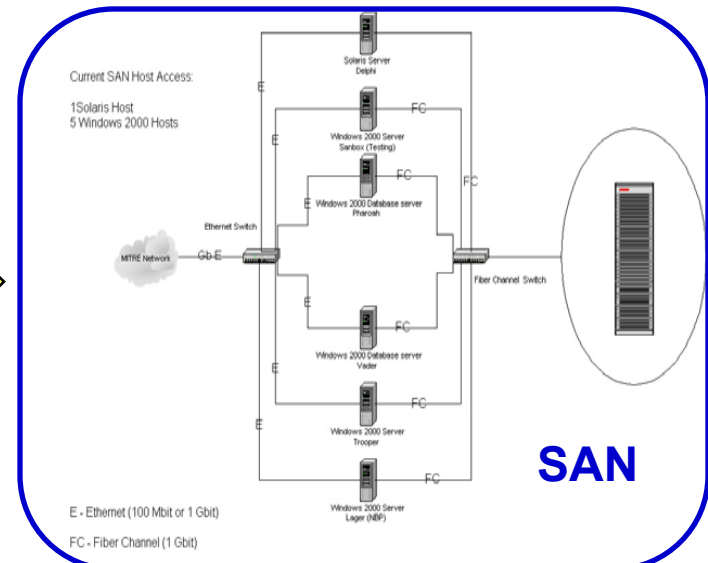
Current SAN Host Access:

1Solaris Host
5 Windows 2000 Hosts

Solaris Server
Delphi

E

Windows 2000 Server
Sanbox (Testing)

FC

E

FC

Windows 2000 Database server
Pharoah

FC

E

Ethernet Switch

MITRE Network

Gb E

Fiber Channel Switch

E

FC

Windows 2000 Database server
Vader

E

FC

Windows 2000 Server
Trooper

E

FC

Windows 2000 Server
Lager (NBP)

SAN

E - Ethernet (100 Mbit or 1 Gbit)

FC - Fiber Channel (1 Gbit)